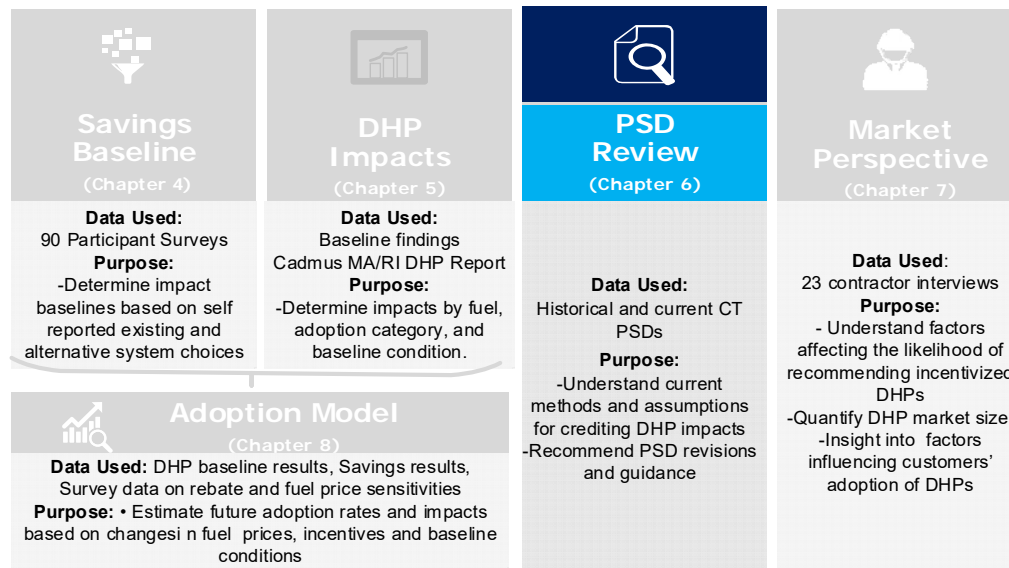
Savings Baseline
(Chapter 4)

Data Used:
90 Participant Surveys
Purpose:
-Determine impact baselines based on self reported existing and alternative system choices

DHP Impacts
(Chapter 5)

Data Used:
Baseline findings
Cadmus MA/RI DHP Report
Purpose:
-Determine impacts by fuel, adoption category, and baseline condition.

PSD Review
(Chapter 6)

Data Used:
Historical and current CT PSDs
Purpose:
-Understand current methods and assumptions for crediting DHP impacts
-Recommend PSD revisions and guidance

Market Perspective
(Chapter 7)

Data Used:
23 contractor interviews
Purpose:
- Understand factors affecting the likelihood of recommending incentivized DHPs
-Quantify DHP market size
-Insight into factors influencing customers' adoption of DHPs

Adoption Model
(Chapter 8)

Data Used: DHP baseline results, Savings results, Survey data on rebate and fuel price sensitivities
Purpose: • Estimate future adoption rates and impacts based on changesi n fuel prices, incentives and baseline conditions